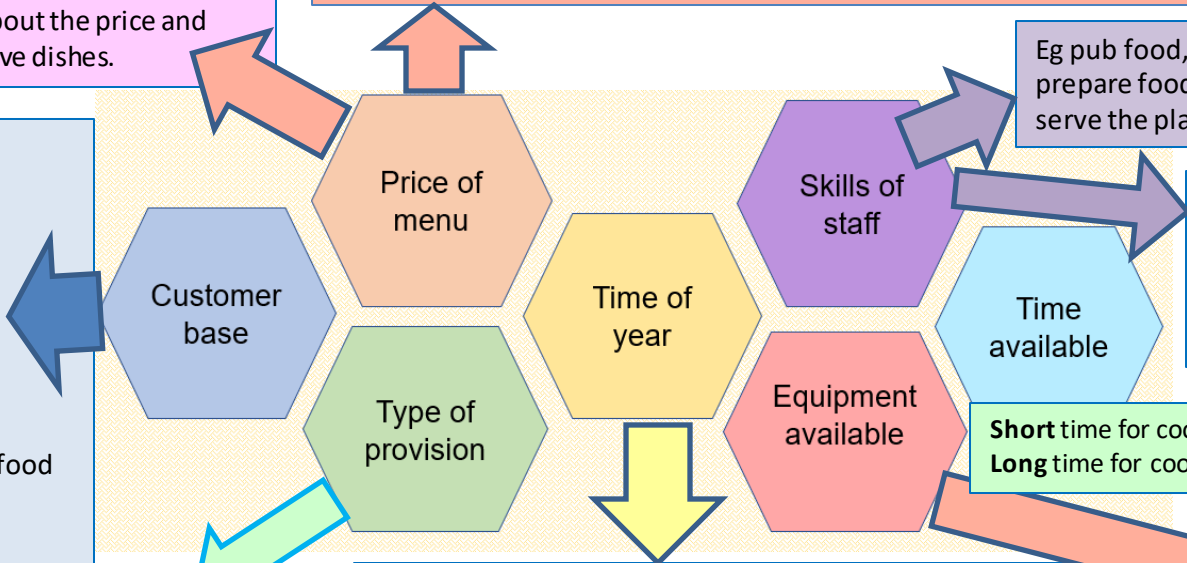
out the price and ve dishes.

Eg pub food, prepare food serve the pla

Price of menu

Skills of staff

Customer base

Time of year

Time available

Type of provision

Equipment available

food

**Short** time for coo
**Long** time for coo